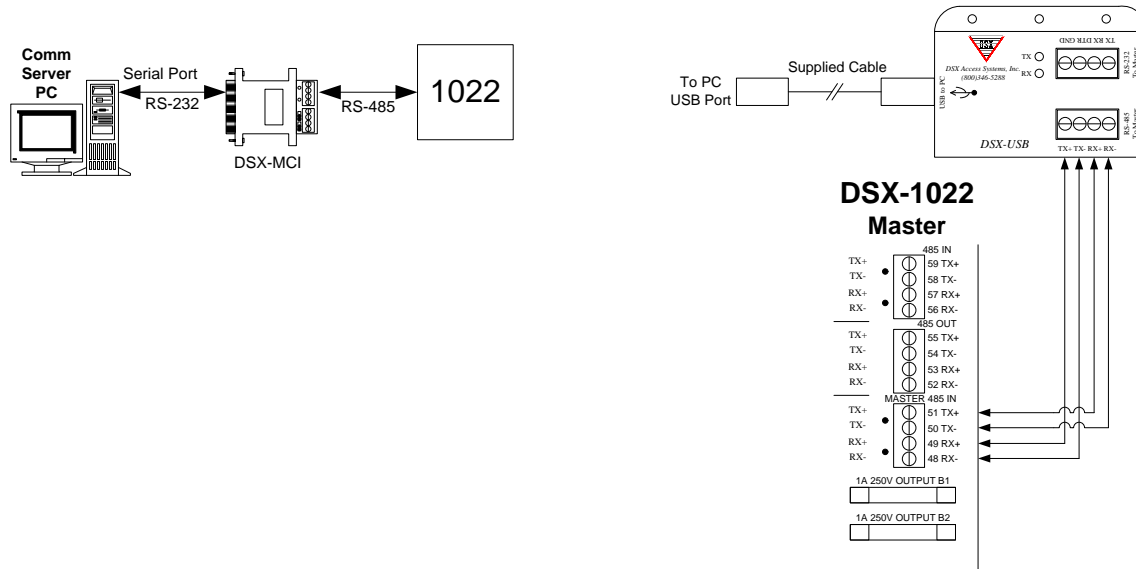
Comm Server PC

Serial Port

RS-232

DSX-MCI

RS-485

1022

To PC USB Port

Supplied Cable

USB to PC

DSX Access Systems, Inc. (800)346-5288

TX
RX

TX RX DTR GND

RS-232 To Master

RS-485 To Master

DSX-USB

TX+ TX- RX+ RX-

DSX-1022
Master

485 IN
TX+ 59 TX+
TX- 58 TX-
RX+ 57 RX+
RX- 56 RX-

485 OUT
TX+ 55 TX+
TX- 54 TX-
RX+ 53 RX+
RX- 52 RX-

MASTER 485 IN
TX+ 51 TX+
TX- 50 TX-
RX+ 49 RX+
RX- 48 RX-

1A 250V OUTPUT B1

1A 250V OUTPUT B2